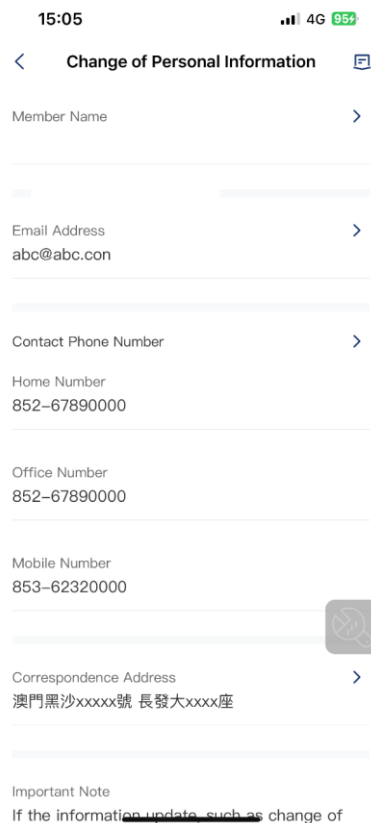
15:05

4G 95

Change of Personal Information

Member Name

Email Address
abc@abc.con

Contact Phone Number

Home Number
852-67890000

Office Number
852-67890000

Mobile Number
853-62320000

Correspondence Address
澳門黑沙xxxxx號 長發大xxxx座

Important Note
If the information update, such as change of